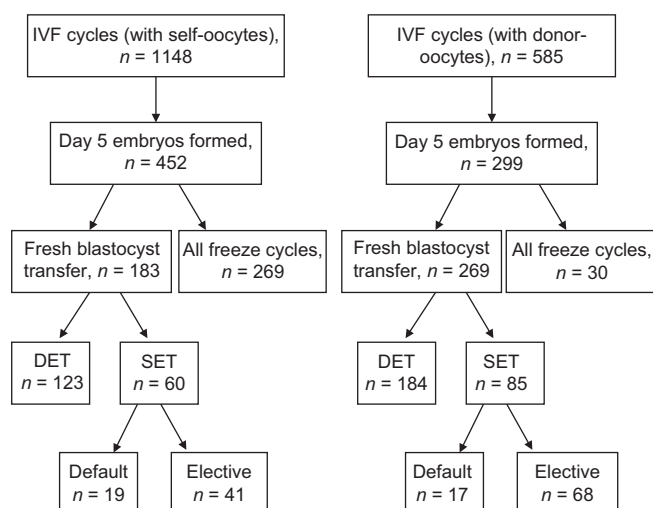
IVF cycles (with self-oocytes), $n$ = 1148

Day 5 embryos formed, $n$ = 452

Fresh blastocyst transfer, $n$ = 183

All freeze cycles, $n$ = 269

DET $n$ = 123

SET $n$ = 60

Default $n$ = 19

Elective $n$ = 41

IVF cycles (with donor-oocytes), $n$ = 585

Day 5 embryos formed, $n$ = 299

Fresh blastocyst transfer, $n$ = 269

All freeze cycles, $n$ = 30

DET $n$ = 184

SET $n$ = 85

Default $n$ = 17

Elective $n$ = 68